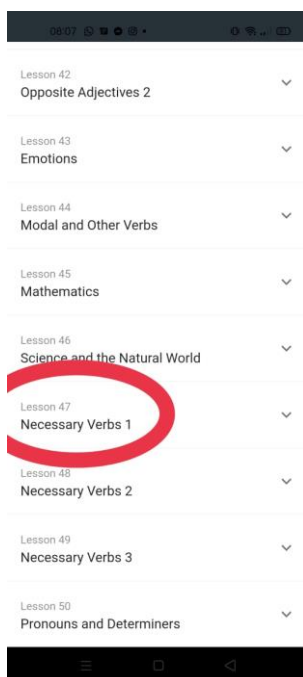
08:07

Lesson 42
Opposite Adjectives 2

Lesson 43
Emotions

Lesson 44
Modal and Other Verbs

Lesson 45
Mathematics

Lesson 46
Science and the Natural World

Lesson 47
Necessary Verbs 1

Lesson 48
Necessary Verbs 2

Lesson 49
Necessary Verbs 3

Lesson 50
Pronouns and Determiners